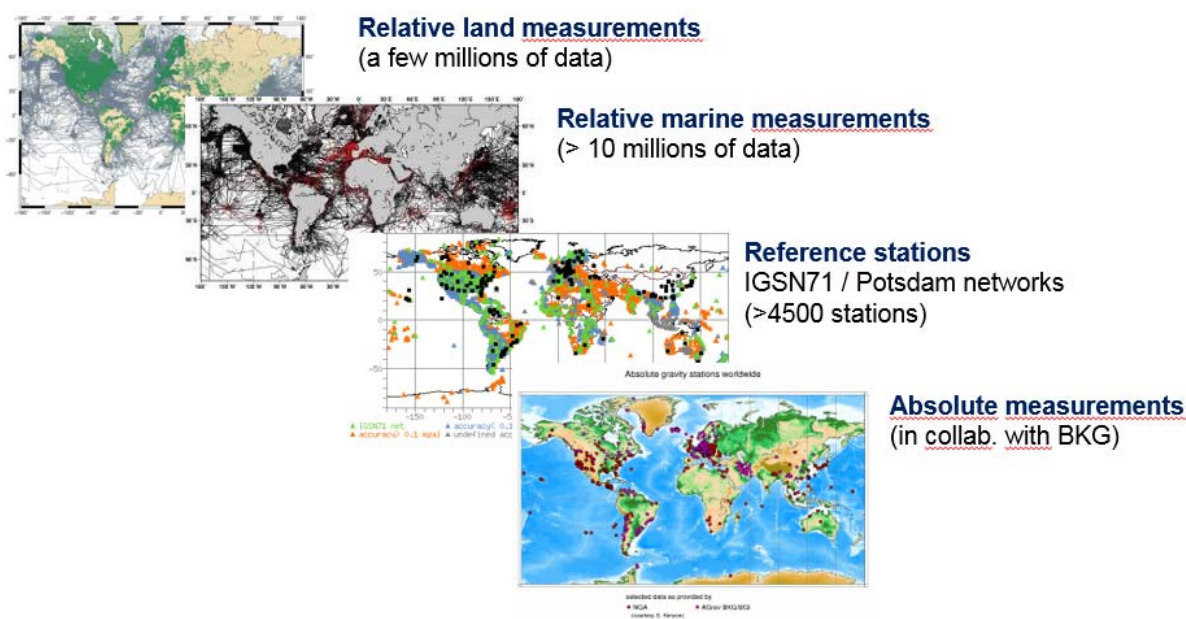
Relative land measurements
(a few millions of data)

Relative marine measurements
(> 10 millions of data)

Reference stations
IGSN71 / Potsdam networks
(>4500 stations)

Absolute gravity stations worldwide

Absolute measurements
(in collab. with BKG)

IGSN71 net
accuracy( 0.1 mgal)
accuracy( 0.1
undefined acc

selected data as provided by
NGA
AGrav BKG/BGI
(courtesy S. Bonvalot)